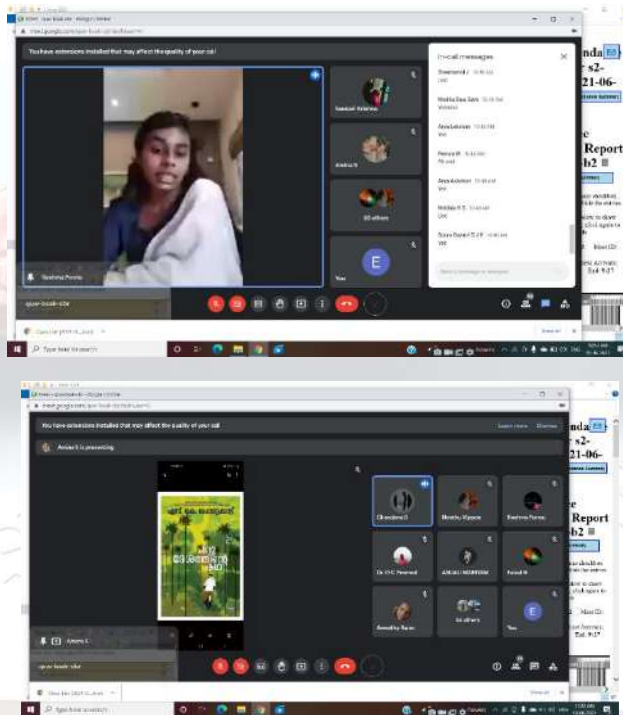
You have extensions installed that may affect the quality of your call

In-call messages

Sreedevi J

Anna Louise

Anna Antony

E

You

Send a message to everyone

nda
r s2-
21-06-
Report
b2

Type here to search

You have extensions installed that may affect the quality of your call

Learn more Dismiss

Annie K is presenting

Sreedevi J

Reshma Pereira

Dr OYC Pennerd

ANJALI MOHANAN

Fareed N

40 others

You

E

Annie C

nda
r s2-
21-06-
Report
b2

Type here to search